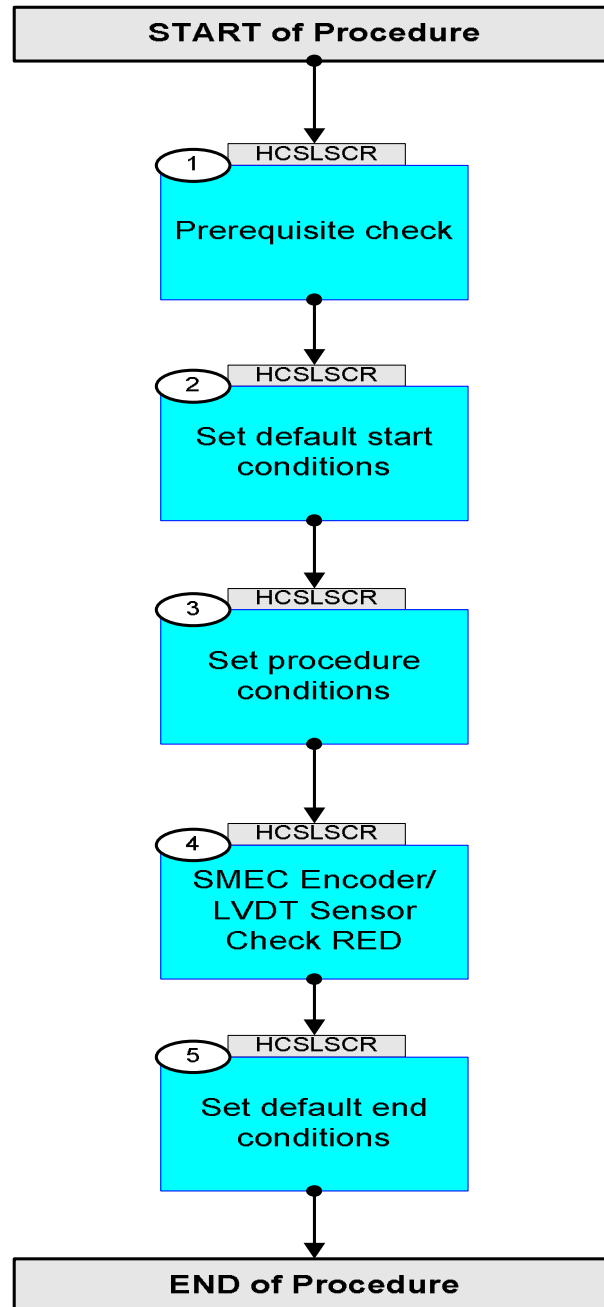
START of Procedure

1
HCSLSCR
Prerequisite check

2
HCSLSCR
Set default start conditions

3
HCSLSCR
Set procedure conditions

4
HCSLSCR
SMEC Encoder/ LVDT Sensor Check RED

5
HCSLSCR
Set default end conditions

END of Procedure